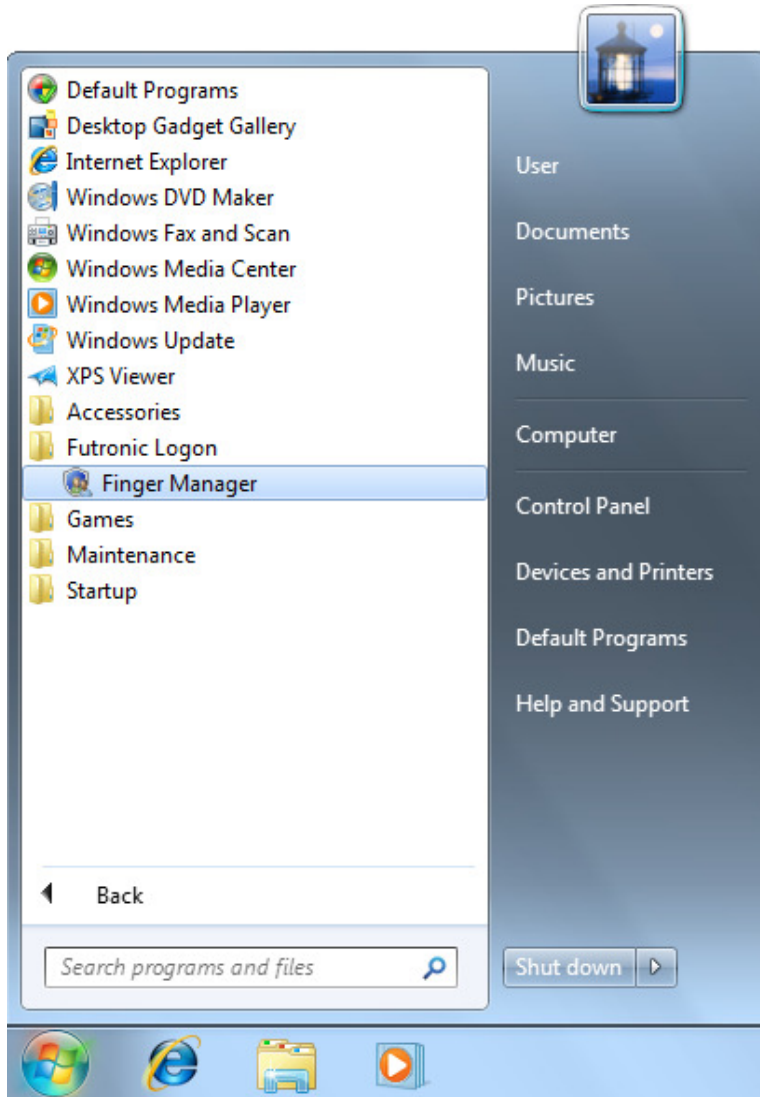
Default Programs
Desktop Gadget Gallery
Internet Explorer
Windows DVD Maker
Windows Fax and Scan
Windows Media Center
Windows Media Player
Windows Update
XPS Viewer
Accessories
Futronic Logon
Finger Manager
Games
Maintenance
Startup

Back

Search programs and files

User
Documents
Pictures
Music
Computer
Control Panel
Devices and Printers
Default Programs
Help and Support

Shut down